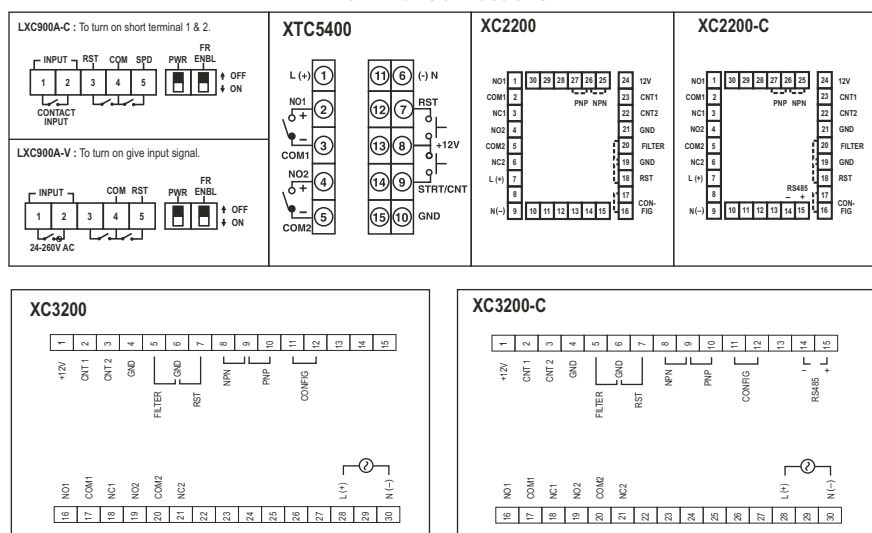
LXC900A-C : To turn on short terminal 1 & 2.

INPUT RST COM SPD PWR FR ENBL
1 2 3 4 5
OFF
ON
CONTACT INPUT

LXC900A-V : To turn on give input signal.

INPUT COM RST PWR FR ENBL
1 2 3 4 5
OFF
ON
24-260V AC

XTC5400

L (+) 1
NO1 + 2
– 3 COM1
NO2 + 4
– 5 COM2
11 6 (-) N
12 7 RST
13 8 +12V
14 9 STRT/CNT
15 10 GND

XC2200

NO1 1
COM1 2
NC1 3
NO2 4
COM2 5
NC2 6
L (+) 7
8
N(–) 9
10 11 12 13 14 15
30 29 28 27 26 25
PNP NPN
24 12V
23 CNT1
22 CNT2
21 GND
20 FILTER
19 GND
18 RST
17
16 CON-FIG

XC2200-C

NO1 1
COM1 2
NC1 3
NO2 4
COM2 5
NC2 6
L (+) 7
8
N(–) 9
10 11 12 13 14 15
30 29 28 27 26 25
PNP NPN
RS485
– +
24 12V
23 CNT1
22 CNT2
21 GND
20 FILTER
19 GND
18 RST
17
16 CON-FIG

XC3200

1 2 3 4 5 6 7 8 9 10 11 12 13 14 15
+12V CNT 1 CNT 2 GND FILTER GND RST NPN PNP CONFIG
NO1 COM1 NC1 NO2 COM2 NC2 L (+) N (–)
16 17 18 19 20 21 22 23 24 25 26 27 28 29 30

XC3200-C

1 2 3 4 5 6 7 8 9 10 11 12 13 14 15
+12V CNT 1 CNT 2 GND FILTER GND RST NPN PNP CONFIG – RS485 +
NO1 COM1 NC1 NO2 COM2 NC2 L (+) N (–)
16 17 18 19 20 21 22 23 24 25 26 27 28 29 30